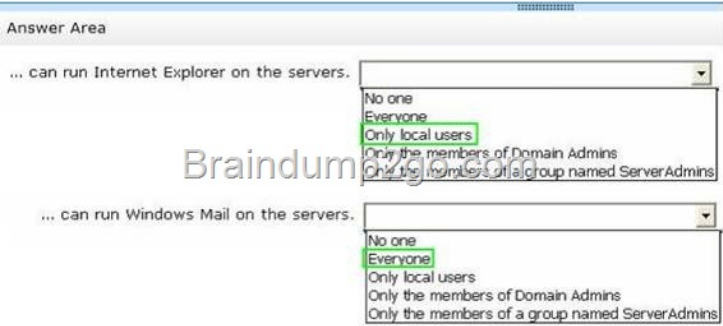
Answer Area

... can run Internet Explorer on the servers.

No one
Everyone
Only local users
Only the members of Domain Admins
Only the members of a group named ServerAdmins

Braindump2go.com

... can run Windows Mail on the servers.

No one
Everyone
Only local users
Only the members of Domain Admins
Only the members of a group named ServerAdmins